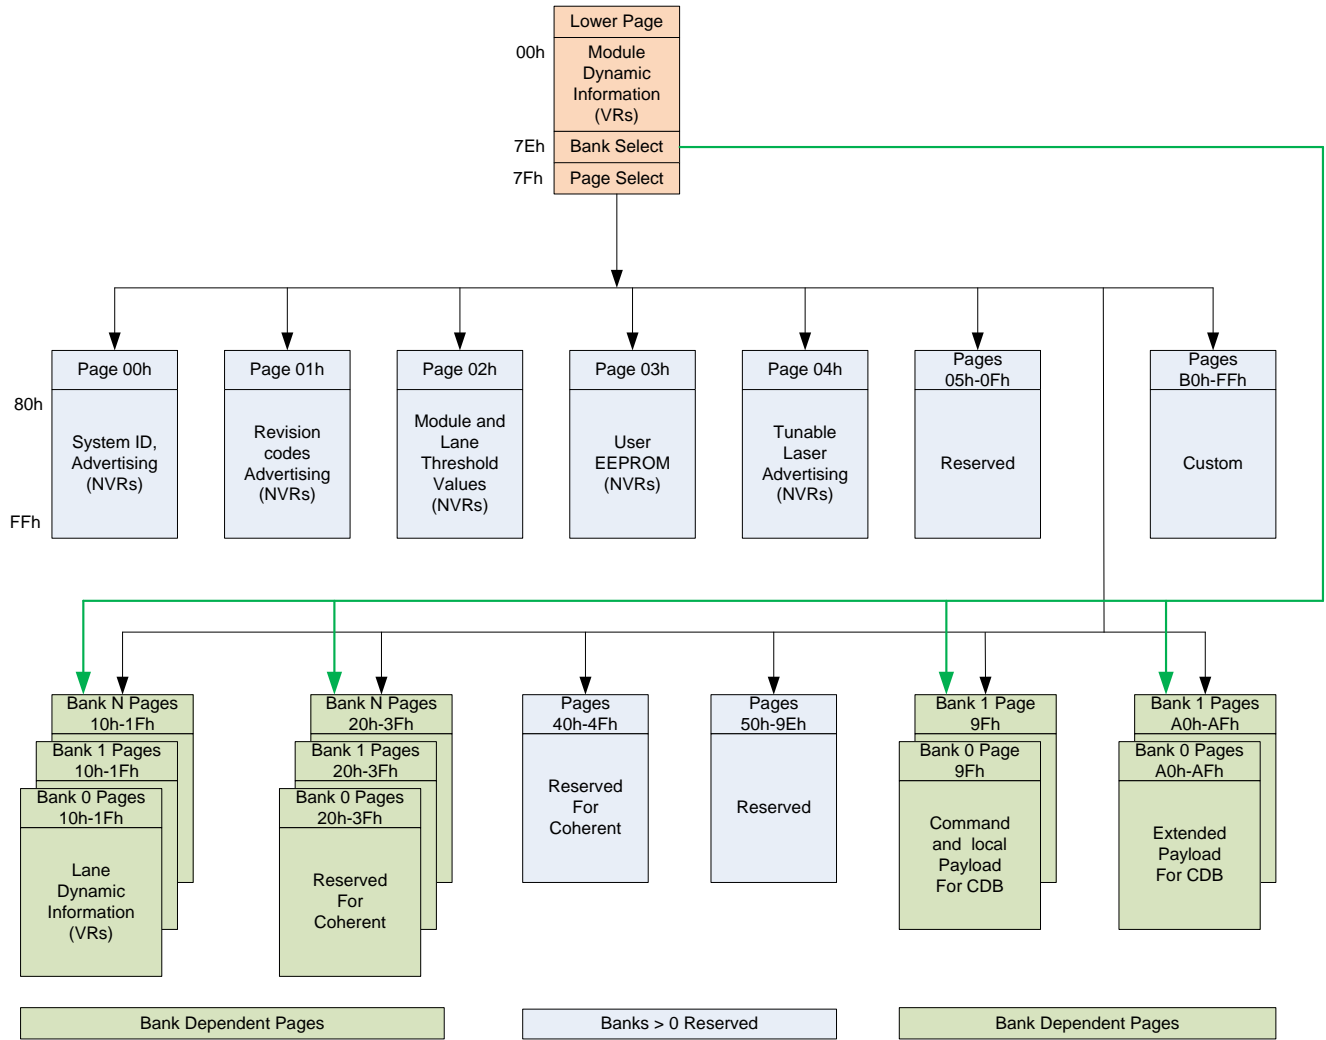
Lower Page

00h
Module Dynamic Information (VRs)

7Eh
Bank Select

7Fh
Page Select

Page 00h
80h
System ID, Advertising (NVRs)
FFh

Page 01h
Revision codes Advertising (NVRs)

Page 02h
Module and Lane Threshold Values (NVRs)

Page 03h
User EEPROM (NVRs)

Page 04h
Tunable Laser Advertising (NVRs)

Pages 05h-0Fh
Reserved

Pages B0h-FFh
Custom

Bank N Pages 10h-1Fh
Bank 1 Pages 10h-1Fh
Bank 0 Pages 10h-1Fh
Lane Dynamic Information (VRs)

Bank N Pages 20h-3Fh
Bank 1 Pages 20h-3Fh
Bank 0 Pages 20h-3Fh
Reserved For Coherent

Pages 40h-4Fh
Reserved For Coherent

Pages 50h-9Eh
Reserved

Bank 1 Page 9Fh
Bank 0 Page 9Fh
Command and local Payload For CDB

Bank 1 Pages A0h-AFh
Bank 0 Pages A0h-AFh
Extended Payload For CDB

Bank Dependent Pages

Banks > 0 Reserved

Bank Dependent Pages